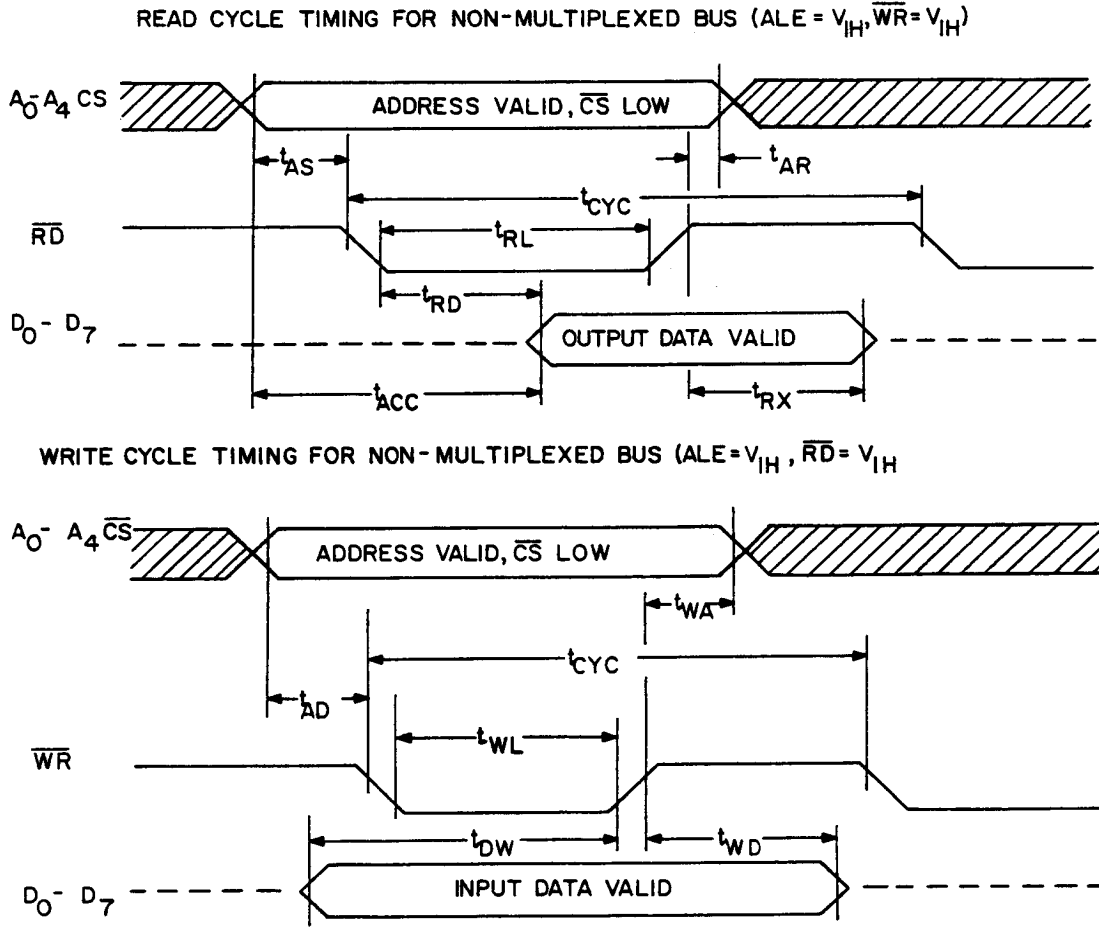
READ CYCLE TIMING FOR NON-MULTIPLEXED BUS (ALE = $V_{IH}$, $\overline{WR}$ = $V_{IH}$)

$A_0$-$A_4$ CS

ADDRESS VALID, $\overline{CS}$ LOW

$t_{AS}$

$t_{AR}$

$t_{CYC}$

$\overline{RD}$

$t_{RL}$

$t_{RD}$

$D_0$- $D_7$

OUTPUT DATA VALID

$t_{ACC}$

$t_{RX}$

WRITE CYCLE TIMING FOR NON-MULTIPLEXED BUS (ALE = $V_{IH}$ , $\overline{RD}$ = $V_{IH}$

$A_0$- $A_4$ $\overline{CS}$

ADDRESS VALID, $\overline{CS}$ LOW

$t_{WA}$

$t_{CYC}$

$t_{AD}$

$t_{WL}$

$\overline{WR}$

$t_{DW}$

$t_{WD}$

$D_0$- $D_7$

INPUT DATA VALID